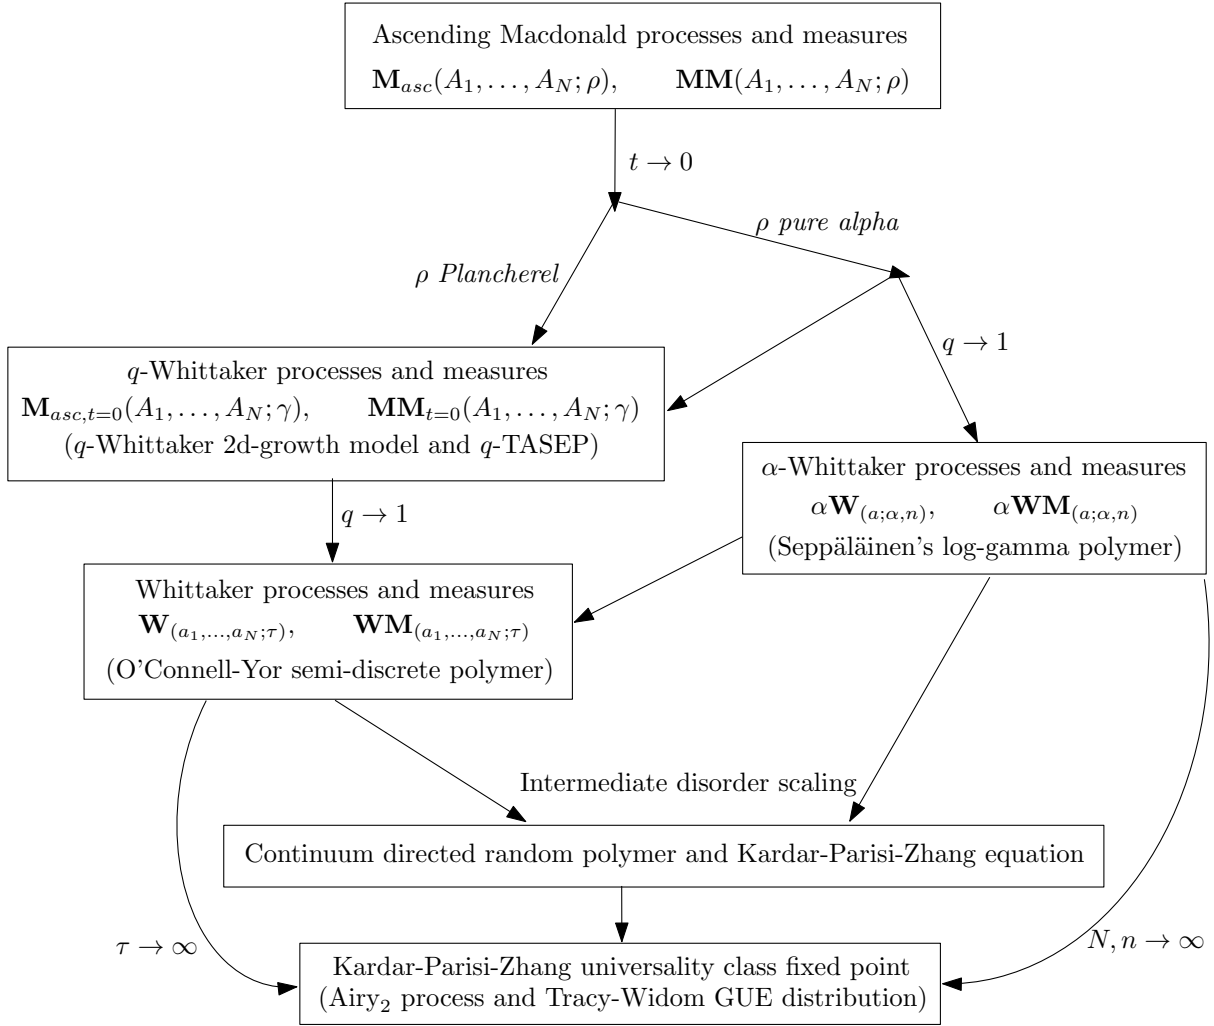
Ascending Macdonald processes and measures
$\mathbf{M}_{asc}(A_1,\ldots,A_N;\rho)$, $\mathbf{MM}(A_1,\ldots,A_N;\rho)$

$t\to 0$

$\rho$ *pure alpha*

$\rho$ *Plancherel*

$q\to 1$

$q$-Whittaker processes and measures
$\mathbf{M}_{asc,t=0}(A_1,\ldots,A_N;\gamma)$, $\mathbf{MM}_{t=0}(A_1,\ldots,A_N;\gamma)$
($q$-Whittaker 2d-growth model and $q$-TASEP)

$\alpha$-Whittaker processes and measures
$\alpha\mathbf{W}_{(a;\alpha,n)}$, $\alpha\mathbf{WM}_{(a;\alpha,n)}$
(Seppäläinen's log-gamma polymer)

$q\to 1$

Whittaker processes and measures
$\mathbf{W}_{(a_1,\ldots,a_N;\tau)}$, $\mathbf{WM}_{(a_1,\ldots,a_N;\tau)}$
(O'Connell-Yor semi-discrete polymer)

Intermediate disorder scaling

Continuum directed random polymer and Kardar-Parisi-Zhang equation

$\tau\to\infty$

$N,n\to\infty$

Kardar-Parisi-Zhang universality class fixed point
(Airy$_2$ process and Tracy-Widom GUE distribution)